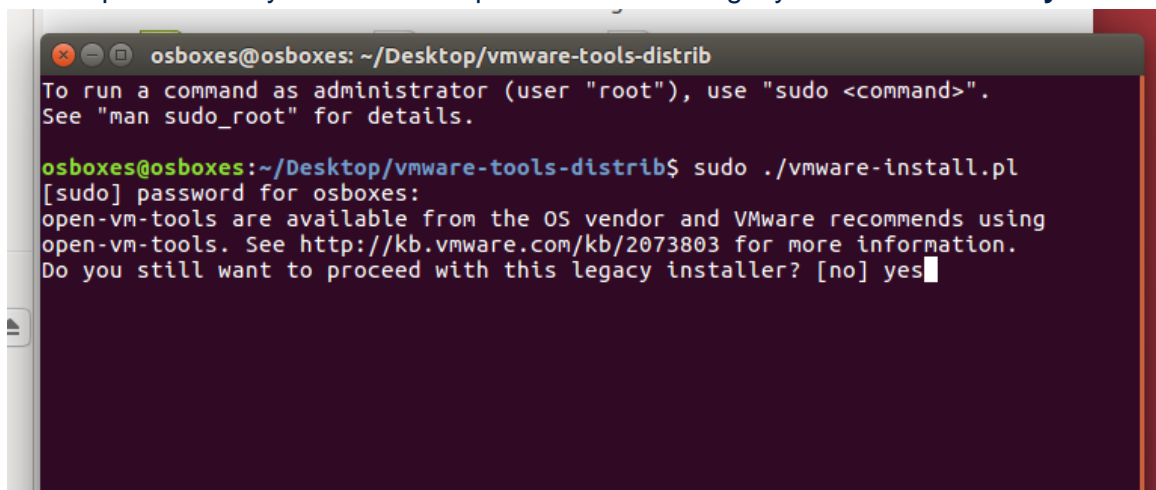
osboxes@osboxes: ~/Desktop/vmware-tools-distrib

To run a command as administrator (user "root"), use "sudo <command>".
See "man sudo_root" for details.

osboxes@osboxes:~/Desktop/vmware-tools-distrib$ sudo ./vmware-install.pl
[sudo] password for osboxes:
open-vm-tools are available from the OS vendor and VMware recommends using open-vm-tools. See http://kb.vmware.com/kb/2073803 for more information.
Do you still want to proceed with this legacy installer? [no] yes